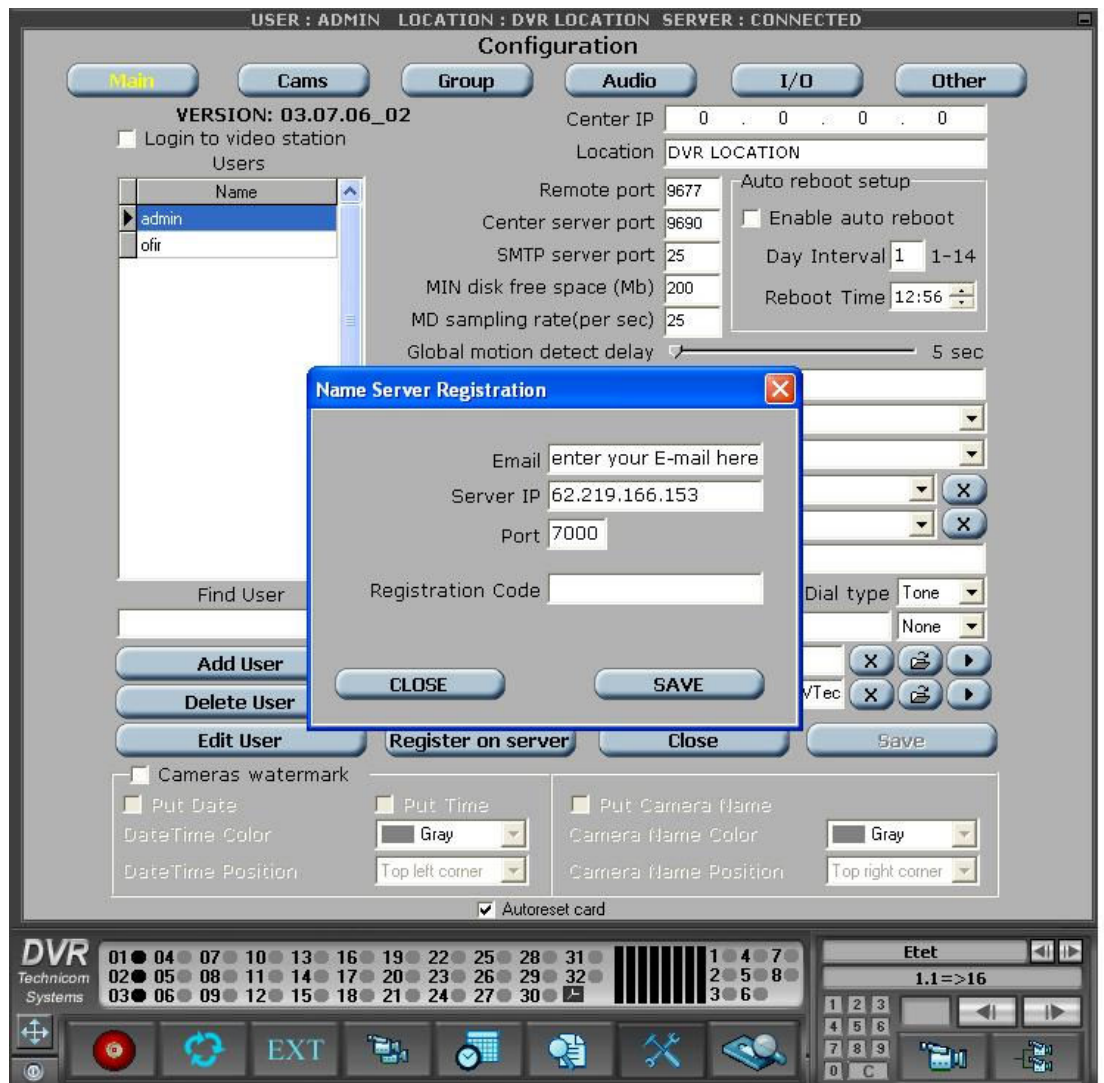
USER : ADMIN LOCATION : DVR LOCATION SERVER : CONNECTED

Configuration

Main Cams Group Audio I/O Other

VERSION: 03.07.06_02

Login to video station

Users

| Name |
|---|
| admin |
| ofir |

Center IP 0 . 0 . 0 . 0

Location DVR LOCATION

Remote port 9677

Center server port 9690

SMTP server port 25

MIN disk free space (Mb) 200

MD sampling rate(per sec) 25

Global motion detect delay 5 sec

Auto reboot setup

Enable auto reboot

Day Interval 1 1-14

Reboot Time 12:56

Name Server Registration

Email enter your E-mail here

Server IP 62.219.166.153

Port 7000

Registration Code

CLOSE SAVE

Find User

Dial type Tone

None

VTec

Add User

Delete User

Edit User Register on server Close Save

Cameras watermark

Put Date Put Time Put Camera Name

DateTime Color Gray Camera Name Color Gray

DateTime Position Top left corner Camera Name Position Top right corner

Autoreset card

DVR Technicom Systems

01 04 07 10 13 16 19 22 25 28 31
02 05 08 11 14 17 20 23 26 29 32
03 06 09 12 15 18 21 24 27 30

1 4 7
2 5 8
3 6

Etet

1.1=>16

1 2 3
4 5 6
7 8 9
0 C

EXT